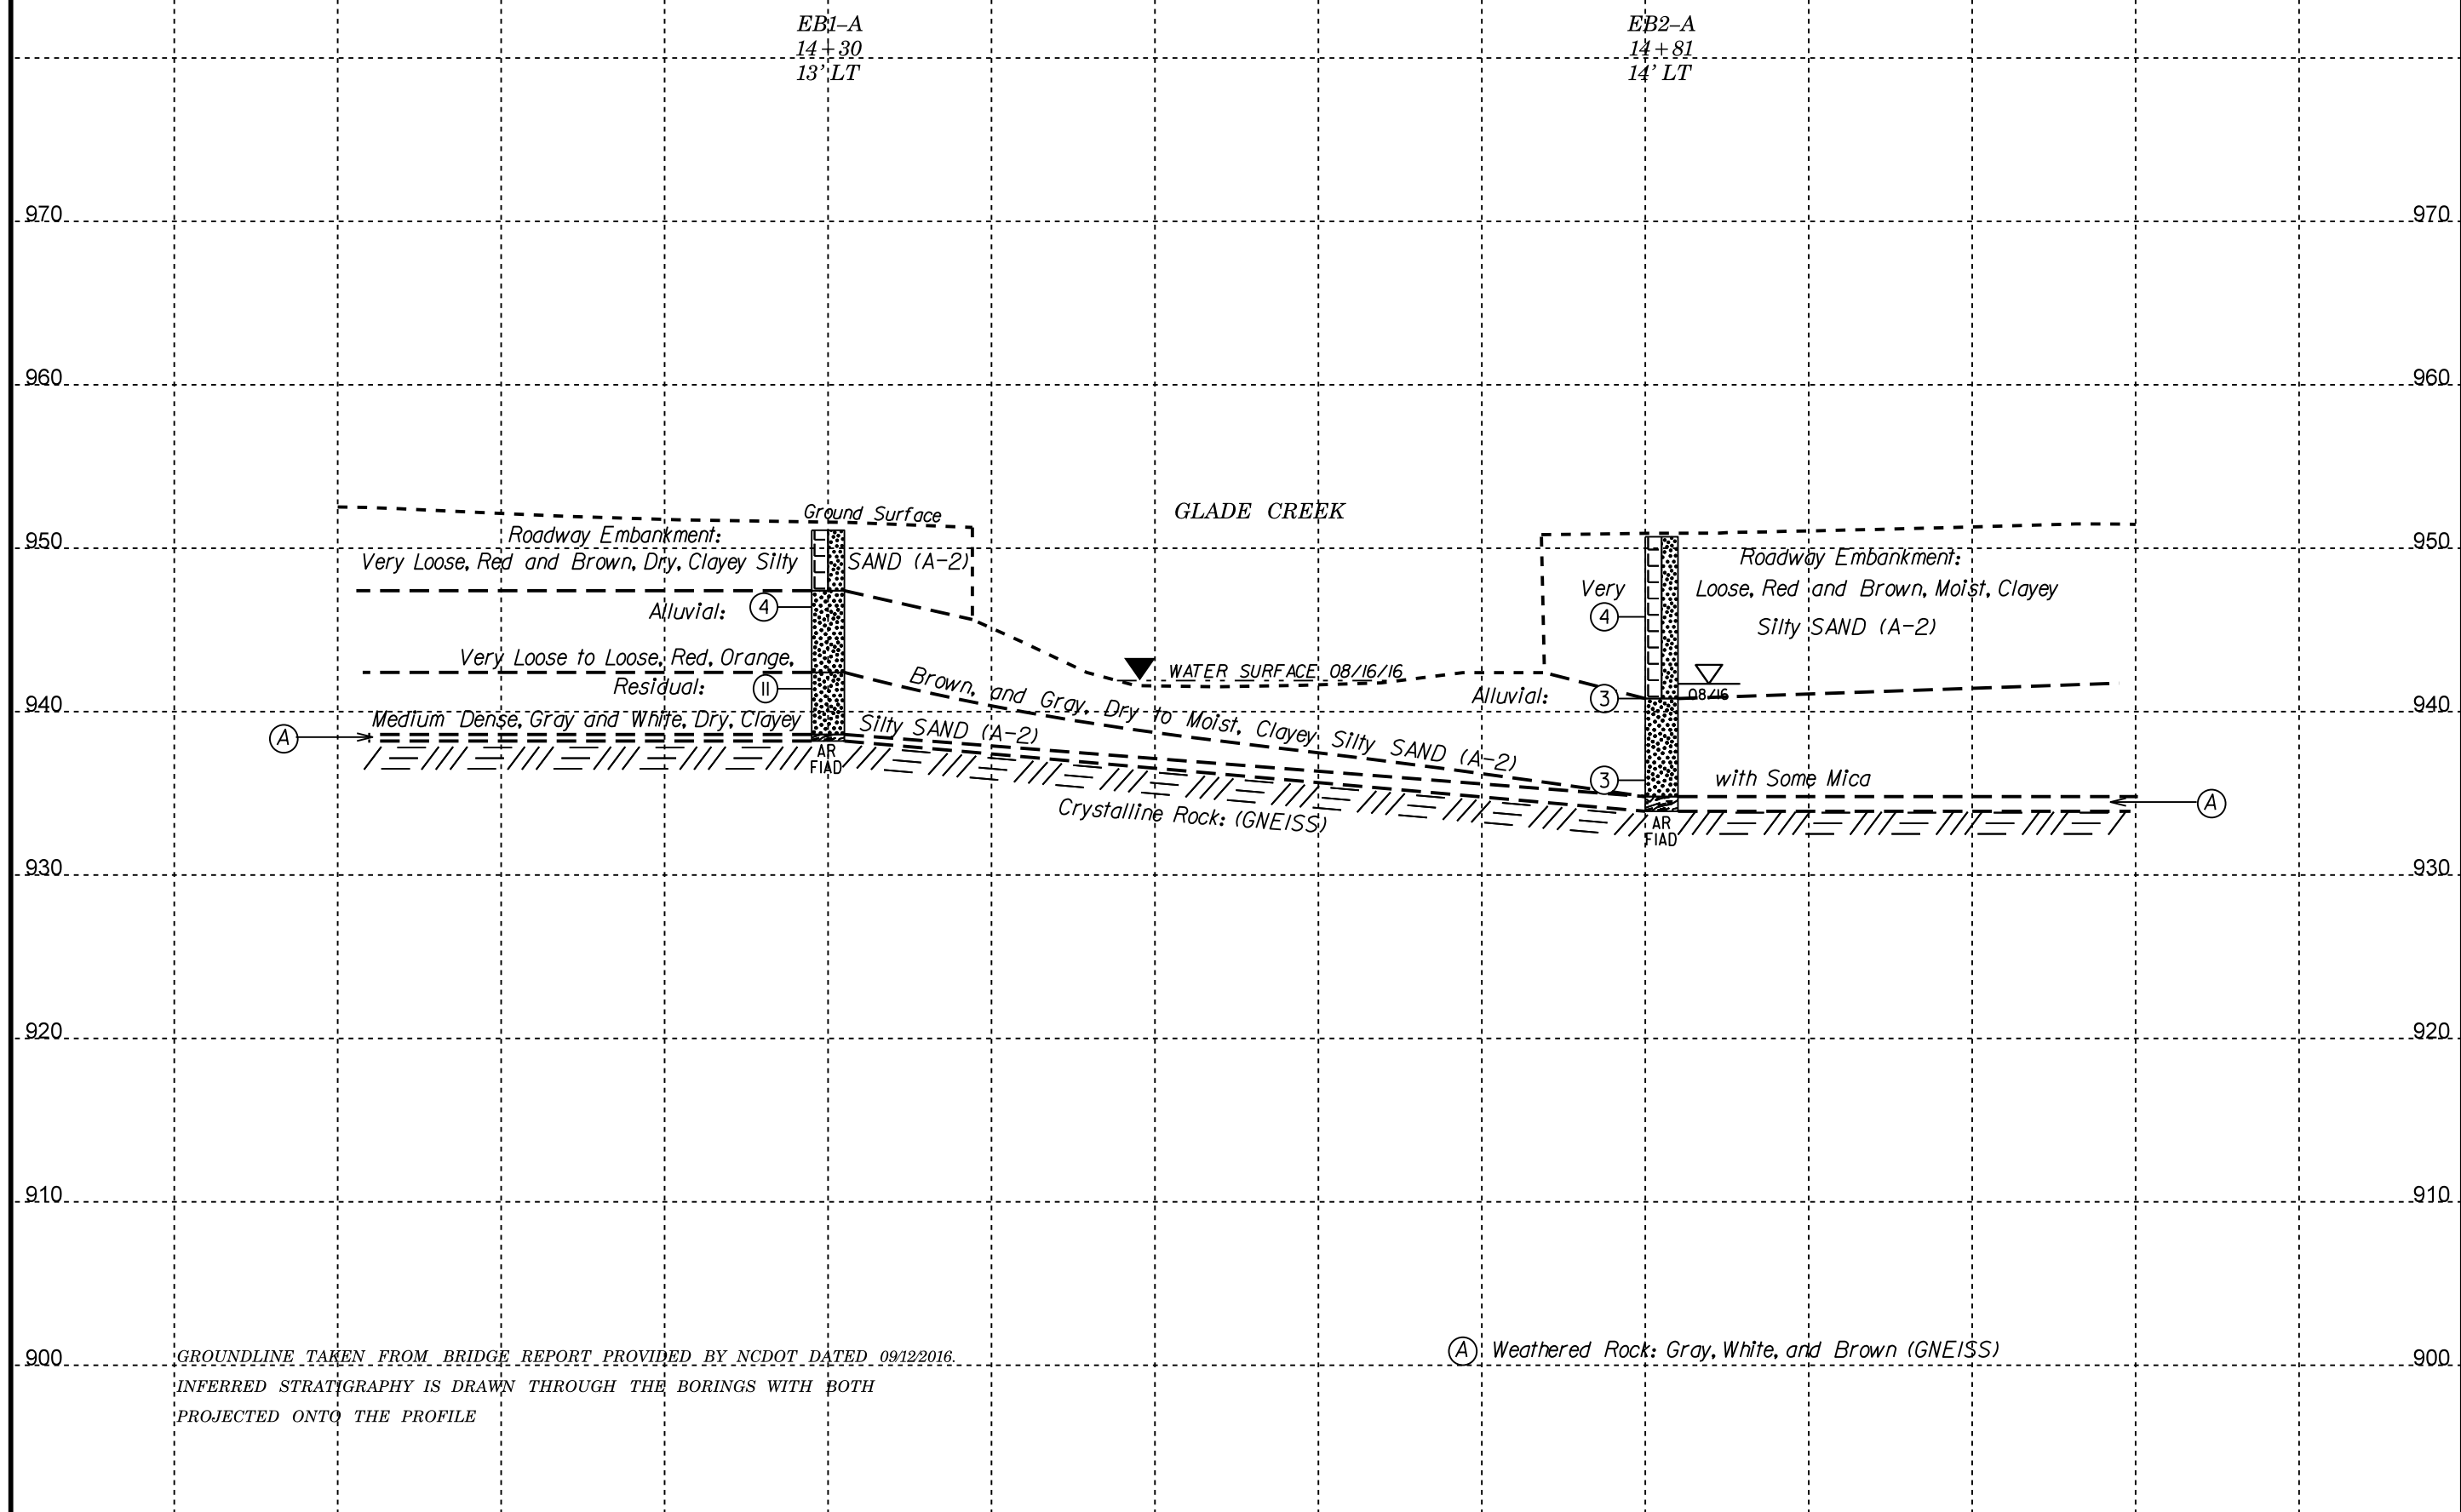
EB1-A
14+30
13' LT

EB2-A
14+81
14' LT

970
960
950
940
930
920
910
900

970
960
950
940
930
920
910
900

Ground Surface

GLADE CREEK

Roadway Embankment:
Very Loose, Red and Brown, Dry, Clayey Silty SAND (A-2)

Alluvial: 4

Very Loose to Loose, Red, Orange,
Residual: 11
Medium Dense, Gray and White, Dry, Clayey Silty SAND (A-2)

A

AR
FIAD

WATER SURFACE 08/16/16

Brown, and Gray, Dry to Moist, Clayey Silty SAND (A-2)

Crystalline Rock: (GNEISS)

Roadway Embankment:
Very Loose, Red and Brown, Moist, Clayey Silty SAND (A-2)
4

Alluvial: 3
08/16

3 with Some Mica

A

AR
FIAD

GROUNDLINE TAKEN FROM BRIDGE REPORT PROVIDED BY NCDOT DATED 09/12/2016.
INFERRED STRATIGRAPHY IS DRAWN THROUGH THE BORINGS WITH BOTH PROJECTED ONTO THE PROFILE

A: Weathered Rock: Gray, White, and Brown (GNEISS)